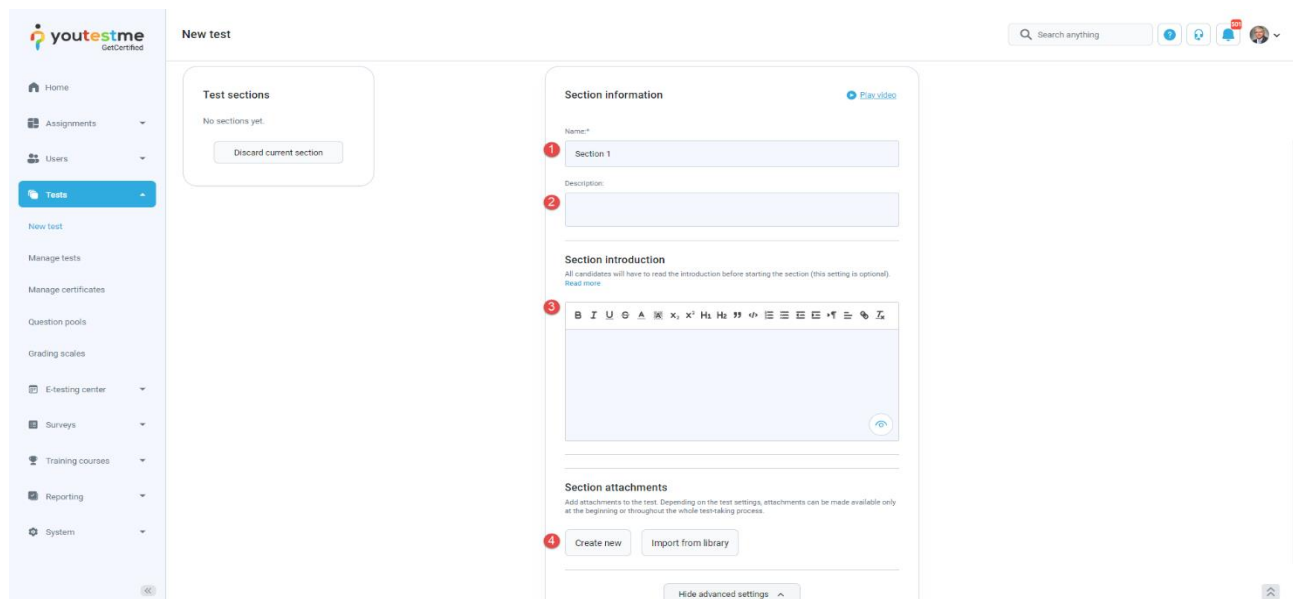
youtestme
GetCertified

New test

Search anything

501

Home
Assignments
Users
Tests
New test
Manage tests
Manage certificates
Question pools
Grading scales
E-testing center
Surveys
Training courses
Reporting
System

Test sections
No sections yet.
Discard current section

Section information
Play video
Name:*
1
Section 1
Description:
2

Section introduction
All candidates will have to read the introduction before starting the section (this setting is optional).
Read more
3
B I U S A $x_2$ $x^2$ H1 H2

Section attachments
Add attachments to the test. Depending on the test settings, attachments can be made available only at the beginning or throughout the whole test-taking process.
4
Create new
Import from library

Hide advanced settings